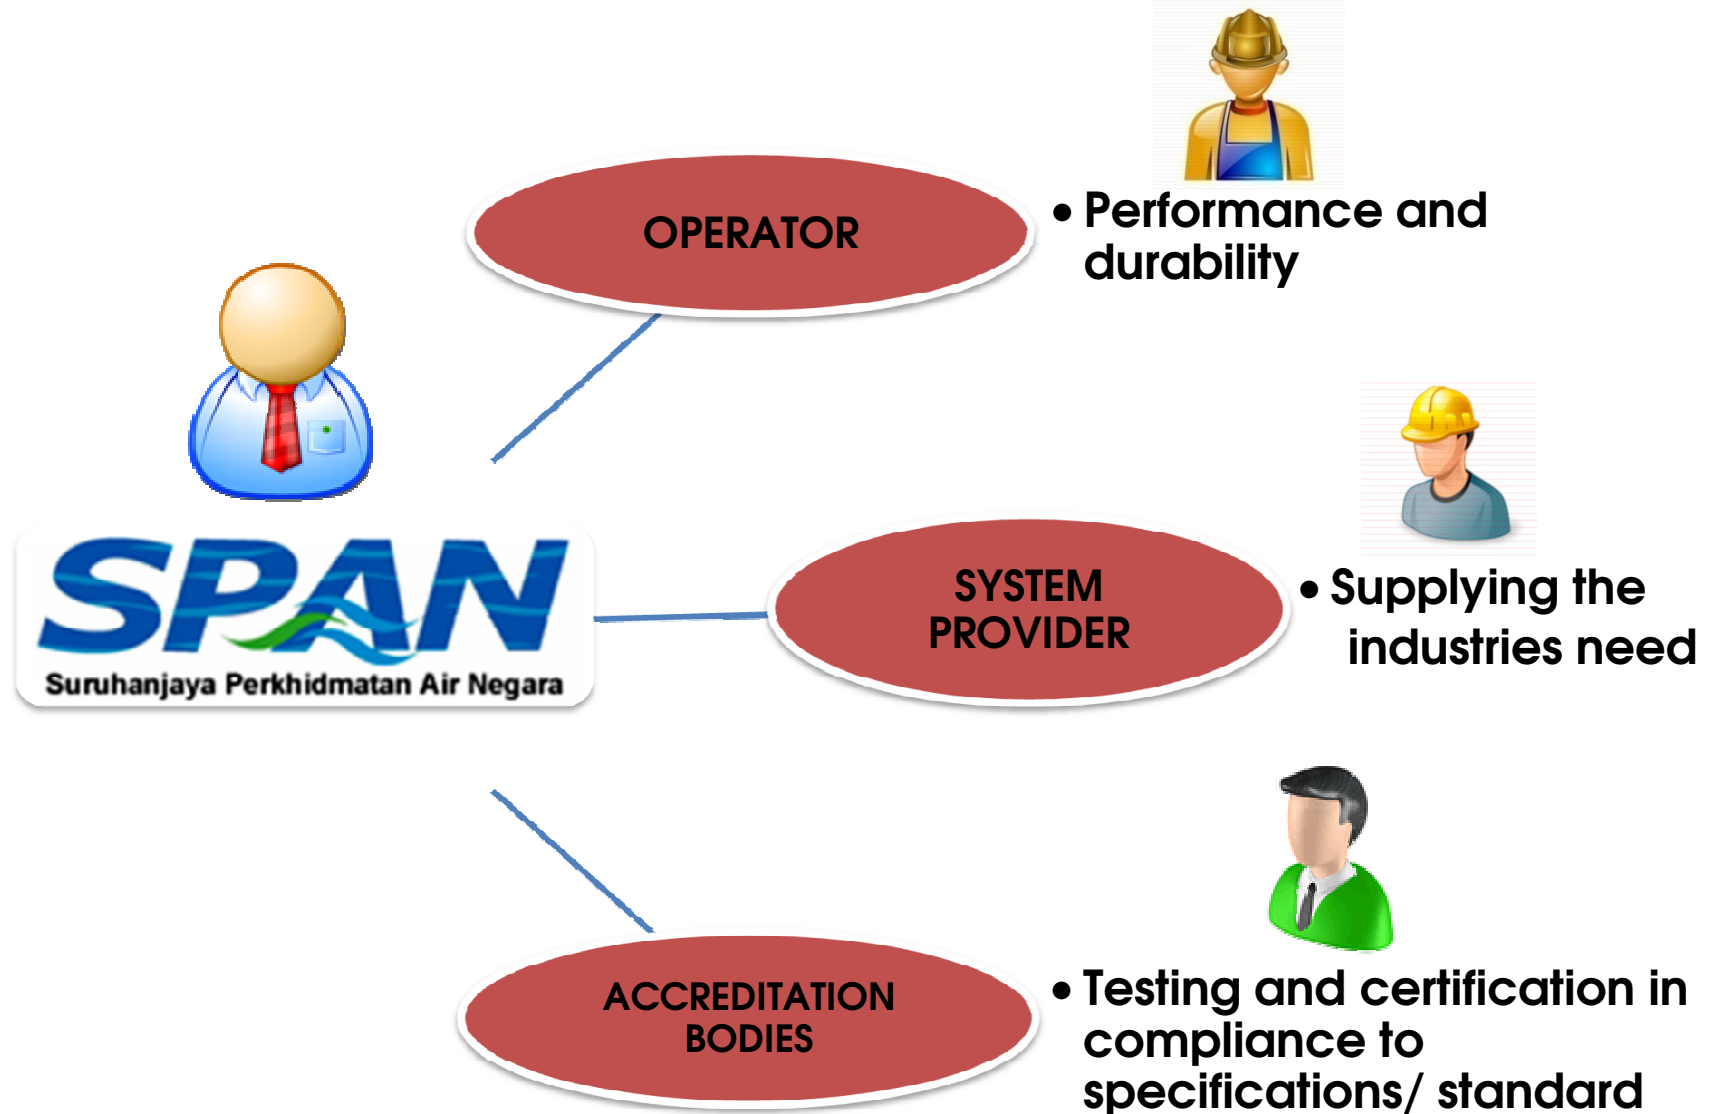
SPAN
Suruhanjaya Perkhidmatan Air Negara

OPERATOR

• Performance and durability

SYSTEM PROVIDER

• Supplying the industries need

ACCREDITATION BODIES

• Testing and certification in compliance to specifications/ standard